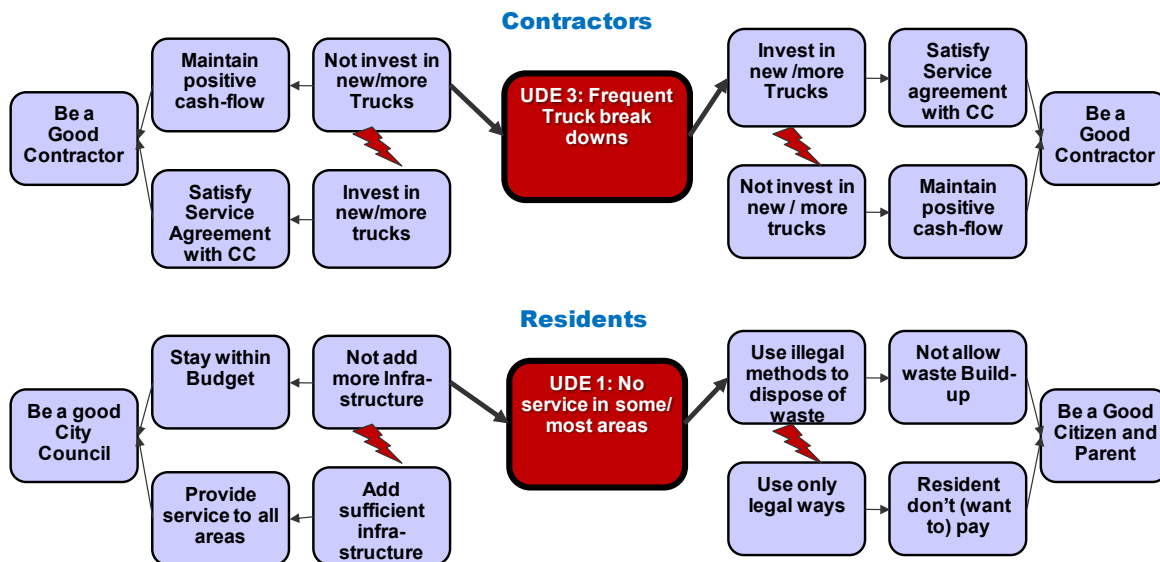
Contractors

Be a Good Contractor

Maintain positive cash-flow

Not invest in new/more Trucks

Satisfy Service Agreement with CC

Invest in new/more trucks

UDE 3: Frequent Truck break downs

Invest in new /more Trucks

Satisfy Service agreement with CC

Not invest in new / more trucks

Maintain positive cash-flow

Be a Good Contractor

Residents

Be a good City Council

Stay within Budget

Not add more Infra-structure

Provide service to all areas

Add sufficient infra-structure

UDE 1: No service in some/ most areas

Use illegal methods to dispose of waste

Not allow waste Build-up

Use only legal ways

Resident don't (want to) pay

Be a Good Citizen and Parent